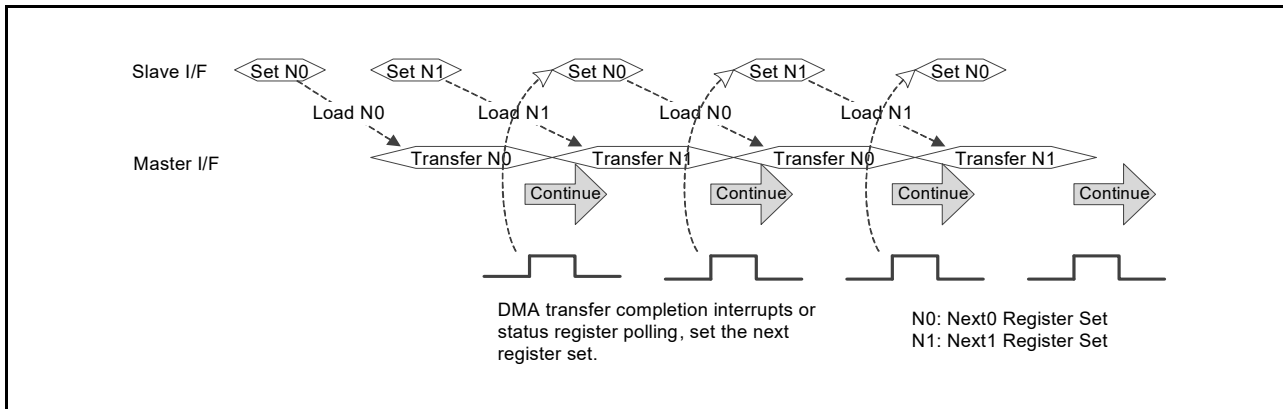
Slave I/F
Set N0
Set N1
Set N0
Set N1
Set N0

Load N0
Load N1
Load N0
Load N1

Master I/F
Transfer N0
Transfer N1
Transfer N0
Transfer N1

Continue
Continue
Continue
Continue

DMA transfer completion interrupts or status register polling, set the next register set.

N0: Next0 Register Set
N1: Next1 Register Set